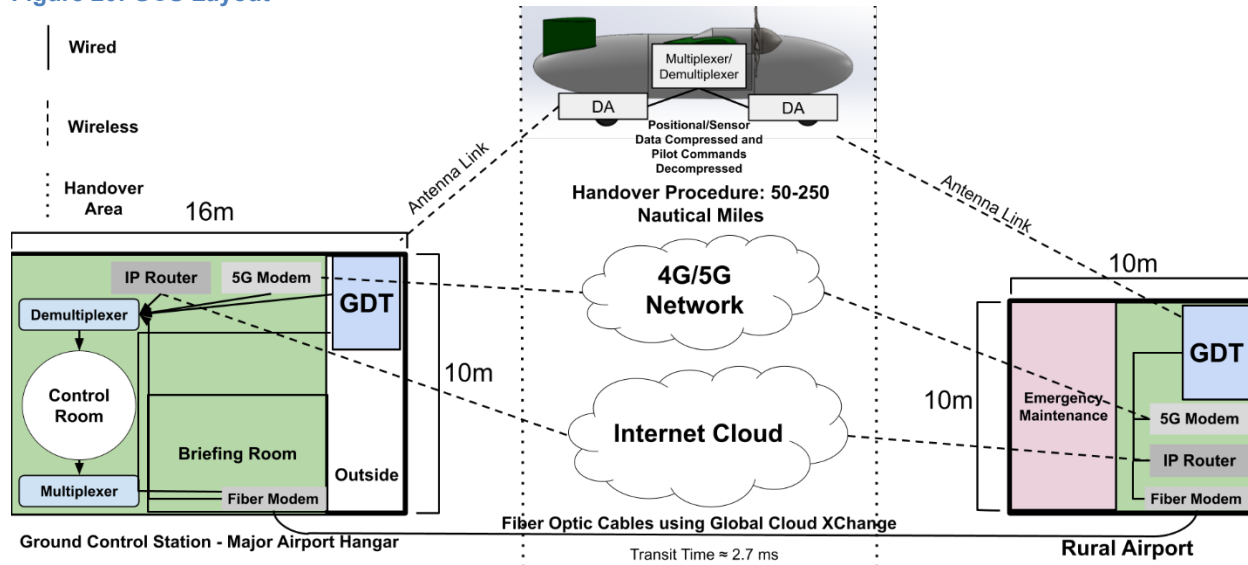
Figure 20: GCS Layout

Wired

Wireless

Handover Area

Multiplexer/ Demultiplexer

DA

DA

Positional/Sensor Data Compressed and Pilot Commands Decompressed

Handover Procedure: 50-250 Nautical Miles

Antenna Link

Antenna Link

16m

IP Router

5G Modem

GDT

Demultiplexer

Control Room

Briefing Room

Multiplexer

Fiber Modem

Outside

10m

4G/5G Network

Internet Cloud

10m

10m

Emergency Maintenance

GDT

5G Modem

IP Router

Fiber Modem

Fiber Optic Cables using Global Cloud XChange

Transit Time ≈ 2.7 ms

Ground Control Station - Major Airport Hangar

Rural Airport